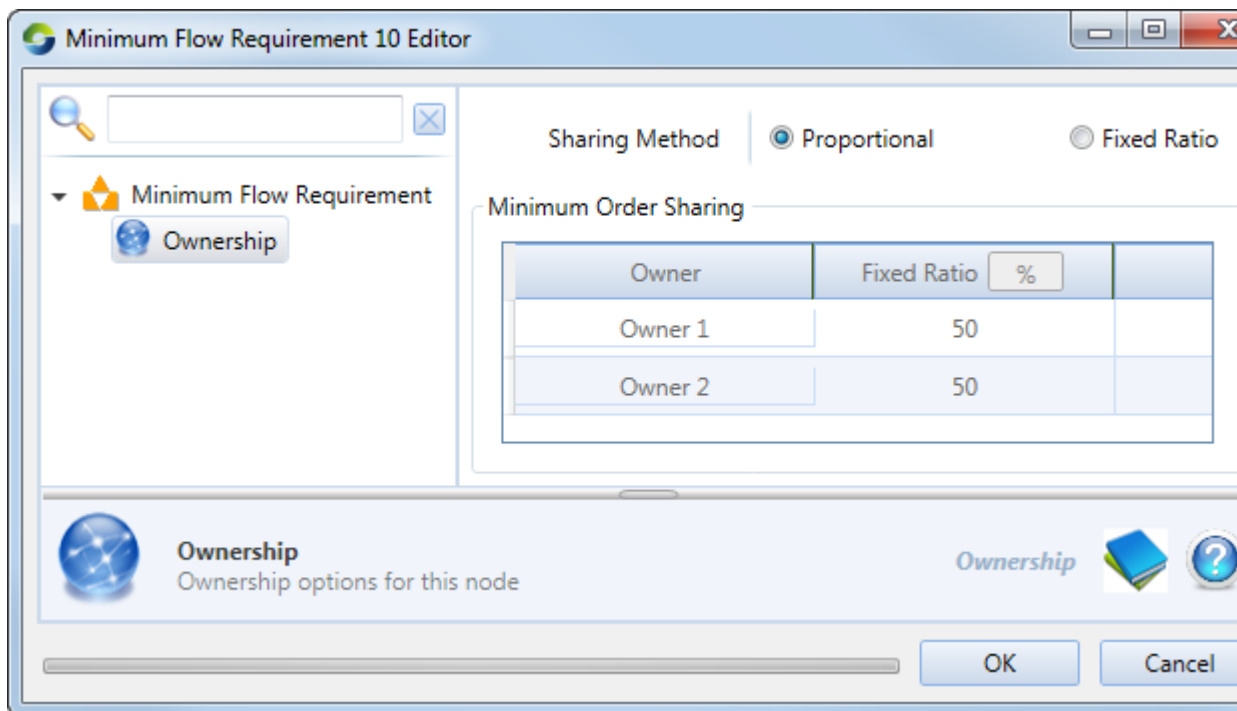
Minimum Flow Requirement 10 Editor

Minimum Flow Requirement
Ownership

Sharing Method
Proportional
Fixed Ratio

Minimum Order Sharing

| Owner | Fixed Ratio % |
|---|---|
| Owner 1 | 50 |
| Owner 2 | 50 |

Ownership
Ownership options for this node

Ownership

OK
Cancel